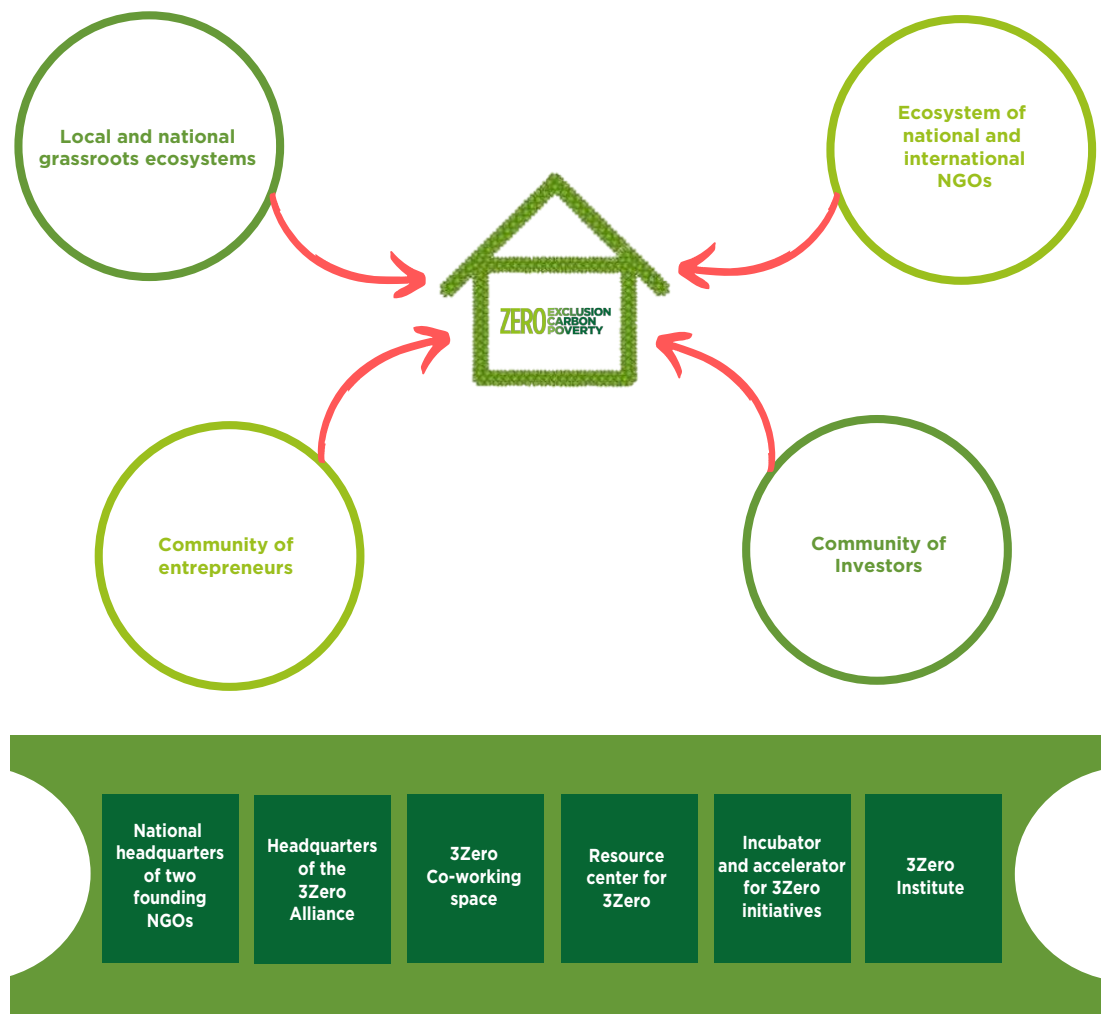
Local and national grassroots ecosystems

Ecosystem of national and international NGOs

ZERO EXCLUSION CARBON POVERTY

Community of entrepreneurs

Community of Investors

National headquarters of two founding NGOs

Headquarters of the 3Zero Alliance

3Zero Co-working space

Resource center for 3Zero

Incubator and accelerator for 3Zero initiatives

3Zero Institute